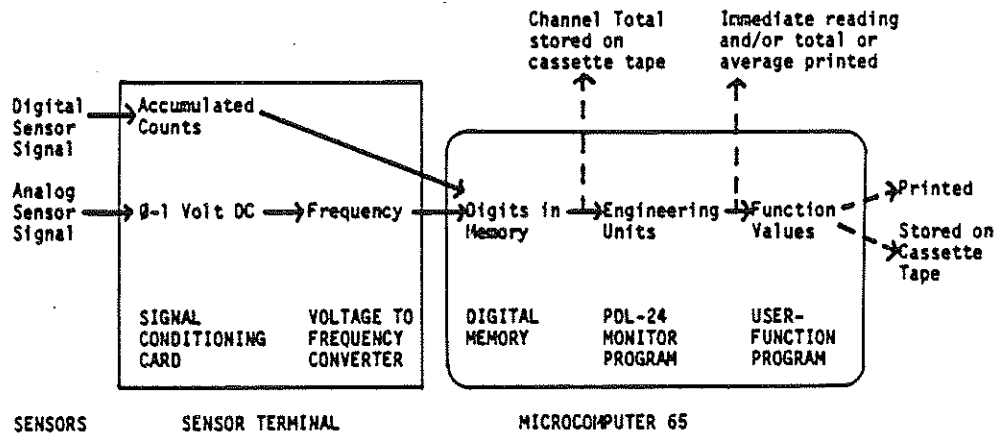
Channel Total stored on cassette tape

Immediate reading and/or total or average printed

Digital Sensor Signal

Accumulated Counts

Analog Sensor Signal

Ø-1 Volt DC

Frequency

Digits in Memory

Engineering Units

Function Values

Printed

Stored on Cassette Tape

SIGNAL CONDITIONING CARD

VOLTAGE TO FREQUENCY CONVERTER

DIGITAL MEMORY

PDL-24 MONITOR PROGRAM

USER-FUNCTION PROGRAM

SENSORS

SENSOR TERMINAL

MICROCOMPUTER 65